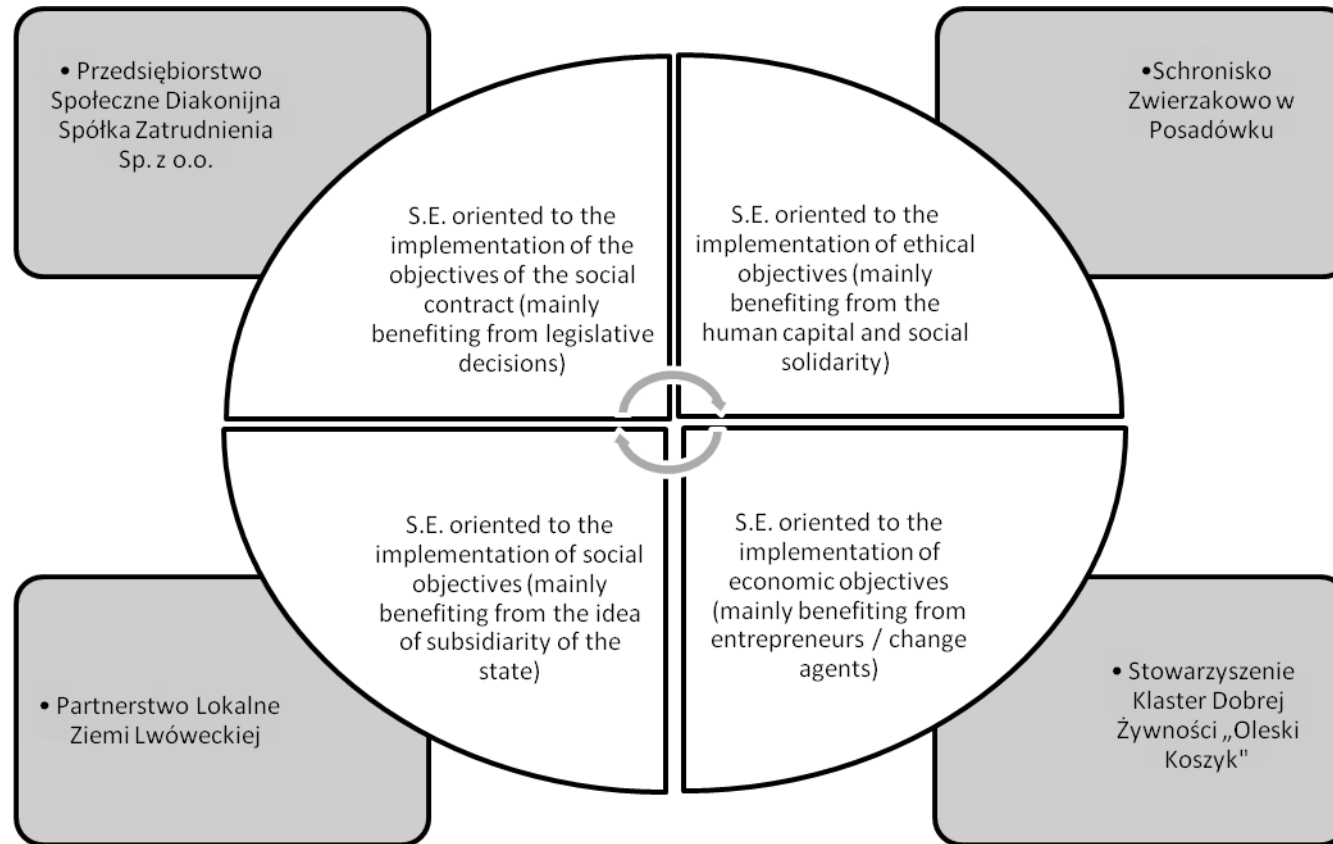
• Przedsiębiorstwo Społeczne Diakonijna Spółka Zatrudnienia Sp. z o.o.

•Schronisko Zwierzakowo w Posadówku

S.E. oriented to the implementation of the objectives of the social contract (mainly benefiting from legislative decisions)

S.E. oriented to the implementation of ethical objectives (mainly benefiting from the human capital and social solidarity)

S.E. oriented to the implementation of social objectives (mainly benefiting from the idea of subsidiarity of the state)

S.E. oriented to the implementation of economic objectives (mainly benefiting from entrepreneurs / change agents)

• Partnerstwo Lokalne Ziemi Lwóweckiej

• Stowarzyszenie Klaster Dobrej Żywności „Oleski Koszyk"